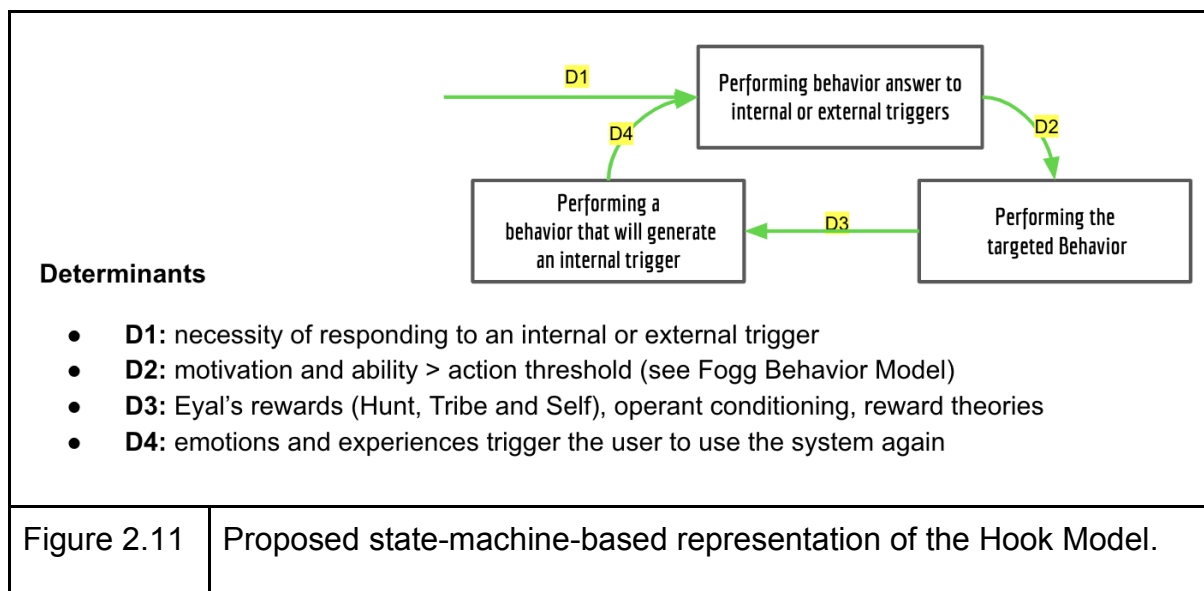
D1

Performing behavior answer to internal or external triggers

D2

D4

Performing a behavior that will generate an internal trigger

D3

Performing the targeted Behavior

**Determinants**

- **D1:** necessity of responding to an internal or external trigger
- **D2:** motivation and ability > action threshold (see Fogg Behavior Model)
- **D3:** Eyal's rewards (Hunt, Tribe and Self), operant conditioning, reward theories
- **D4:** emotions and experiences trigger the user to use the system again

| Figure 2.11 | Proposed state-machine-based representation of the Hook Model. |
|---|---|